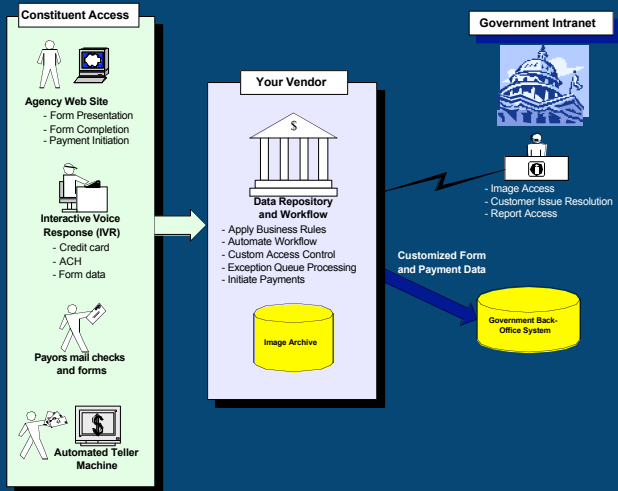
Constituent Access

Agency Web Site
- Form Presentation
- Form Completion
- Payment Initiation

Interactive Voice Response (IVR)
- Credit card
- ACH
- Form data

Payors mail checks and forms

Automated Teller Machine

Your Vendor

$

Data Repository and Workflow
- Apply Business Rules
- Automate Workflow
- Custom Access Control
- Exception Queue Processing
- Initiate Payments

Image Archive

Government Intranet

- Image Access
- Customer Issue Resolution
- Report Access

Customized Form and Payment Data

Government Back-Office System